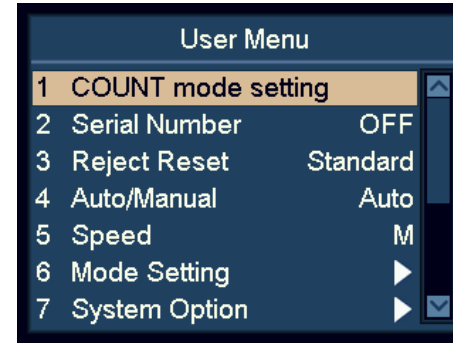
User Menu

| | | |
|---|---|---|
| 1 | COUNT mode setting | |
| 2 | Serial Number | OFF |
| 3 | Reject Reset | Standard |
| 4 | Auto/Manual | Auto |
| 5 | Speed | M |
| 6 | Mode Setting | ▶ |
| 7 | System Option | ▶ |